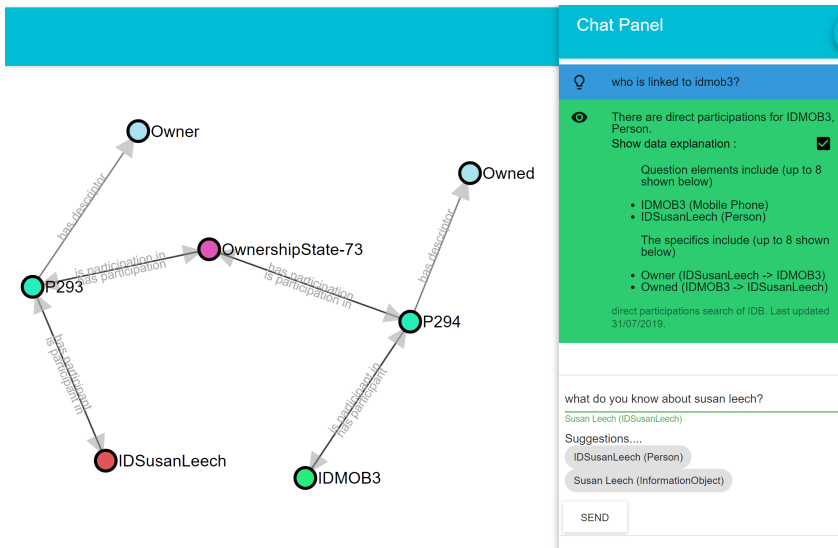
Owner

has descriptor

OwnershipState-73

is participation in
has participation

P293

has participation
is participation in

Owned

has descriptor

P294

has participant
is participant in

IDSusanLeech

is participant in
has participant

IDMOB3

Chat Panel

who is linked to idmob3?

There are direct participations for IDMOB3, Person.

Show data explanation :

Question elements include (up to 8 shown below)

- IDMOB3 (Mobile Phone)
- IDSusanLeech (Person)

The specifics include (up to 8 shown below)

- Owner (IDSusanLeech -> IDMOB3)
- Owned (IDMOB3 -> IDSusanLeech)

direct participations search of IDB. Last updated 31/07/2019.

what do you know about susan leech?

Susan Leech (IDSusanLeech)

Suggestions....

IDSusanLeech (Person)

Susan Leech (InformationObject)

SEND